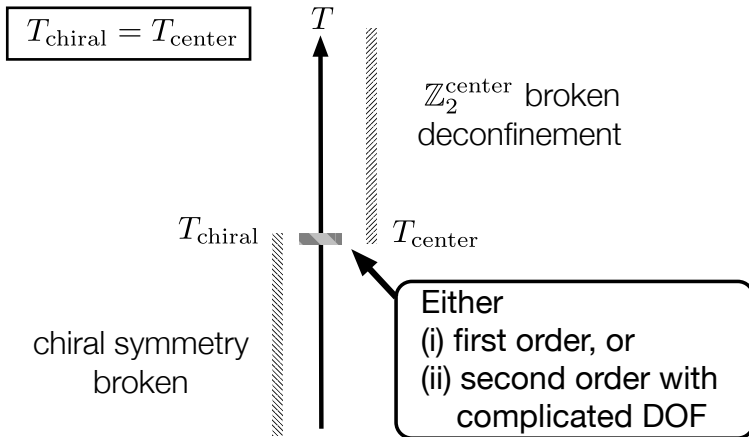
$T_{\mathrm{chiral}} = T_{\mathrm{center}}$

$T$

$\mathbb{Z}_2^{\mathrm{center}}$ broken deconfinement

$T_{\mathrm{chiral}}$

$T_{\mathrm{center}}$

chiral symmetry broken

Either
(i) first order, or
(ii) second order with complicated DOF